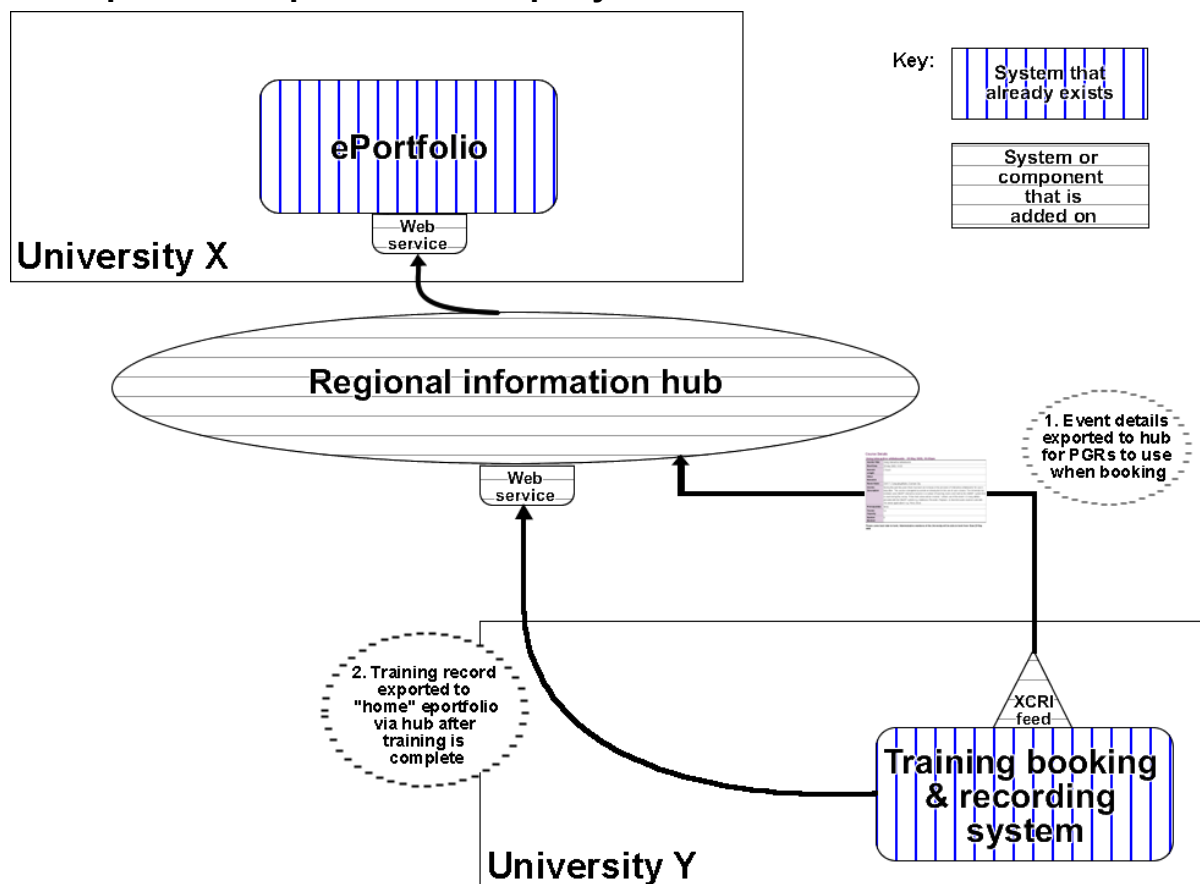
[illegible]

ePortfolio

Web service

University X

Key:

System that already exists

System or component that is added on

Regional information hub

Web service

1. Event details exported to hub for PGRs to use when booking

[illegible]

2. Training record exported to "home" eportfolio via hub after training is complete

XCRI feed

Training booking & recording system

University Y